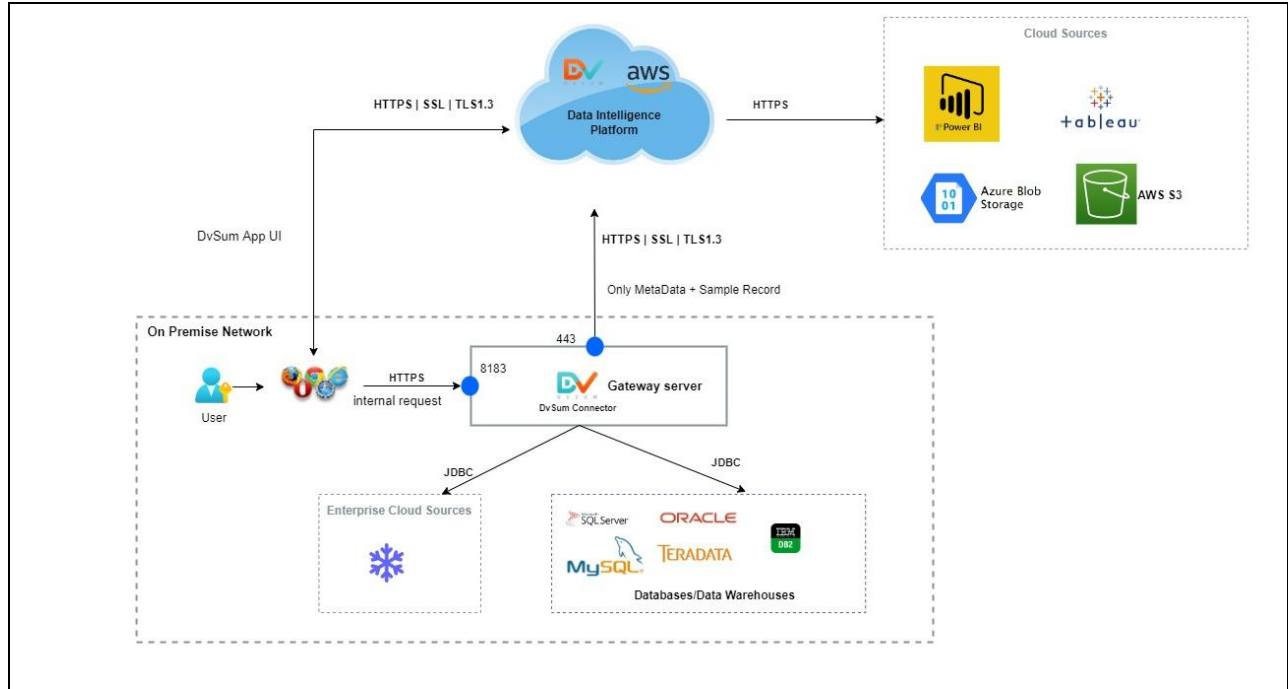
aws

Data Intelligence Platform

HTTPS | SSL | TLS1.3

HTTPS

Cloud Sources

Power BI

+ab|eau

10 01

Azure Blob Storage

AWS S3

DvSum App UI

HTTPS | SSL | TLS1.3

Only MetaData + Sample Record

On Premise Network

443

8183

User

HTTPS

internal request

Gateway server

DvSum Connector

JDBC

JDBC

Enterprise Cloud Sources

SQLServer

ORACLE

IBM DB2

MySQL

TERADATA

Databases/Data Warehouses